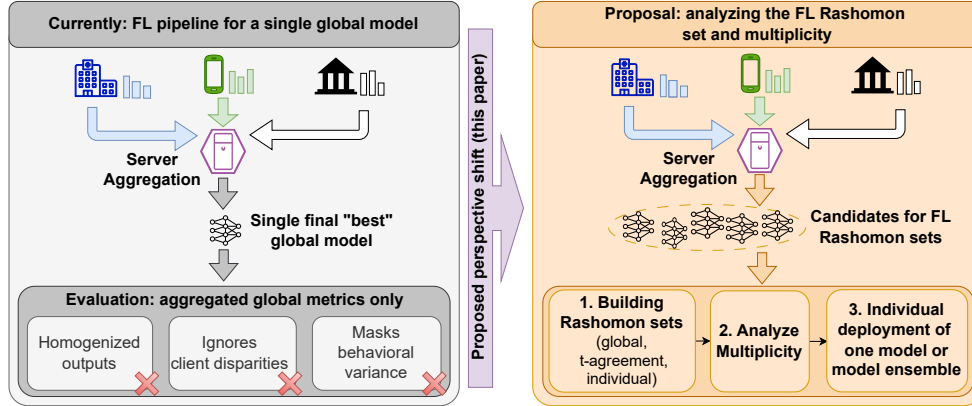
Currently: FL pipeline for a single global model

Server Aggregation

Single final "best" global model

Evaluation: aggregated global metrics only

Homogenized outputs

Ignores client disparities

Masks behavioral variance

Proposed perspective shift (this paper)

Proposal: analyzing the FL Rashomon set and multiplicity

Server Aggregation

Candidates for FL Rashomon sets

1. Building Rashomon sets (global, t-agreement, individual)

2. Analyze Multiplicity

3. Individual deployment of one model or model ensemble